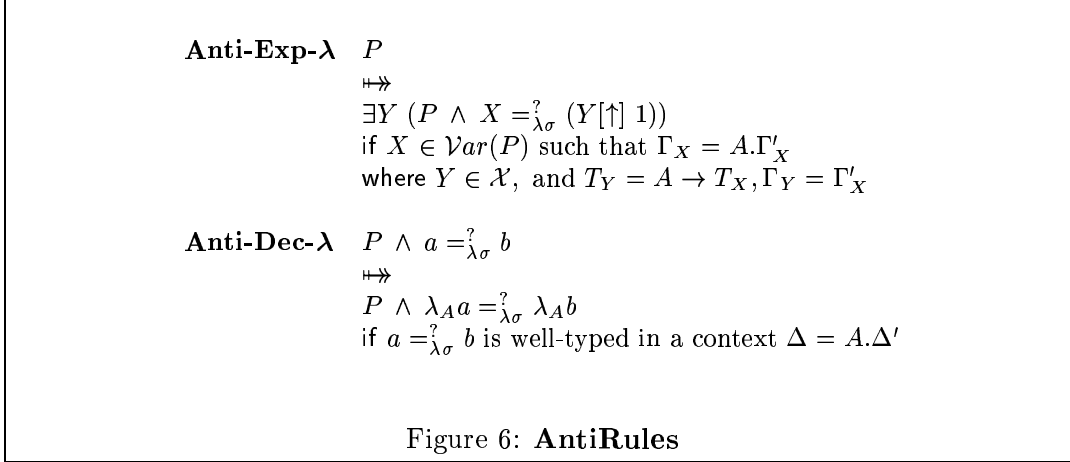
**Anti-Exp-λ** $P$
$\mapsto\!\!\!\rightarrow$
$\exists Y\ (P \wedge X =^{?}_{\lambda\sigma} (Y[\uparrow]\ 1))$
if $X \in \mathcal{V}ar(P)$ such that $\Gamma_X = A.\Gamma'_X$
where $Y \in \mathcal{X}$, and $T_Y = A \to T_X, \Gamma_Y = \Gamma'_X$

**Anti-Dec-λ** $P \wedge a =^{?}_{\lambda\sigma} b$
$\mapsto\!\!\!\rightarrow$
$P \wedge \lambda_A a =^{?}_{\lambda\sigma} \lambda_A b$
if $a =^{?}_{\lambda\sigma} b$ is well-typed in a context $\Delta = A.\Delta'$

Figure 6: **AntiRules**